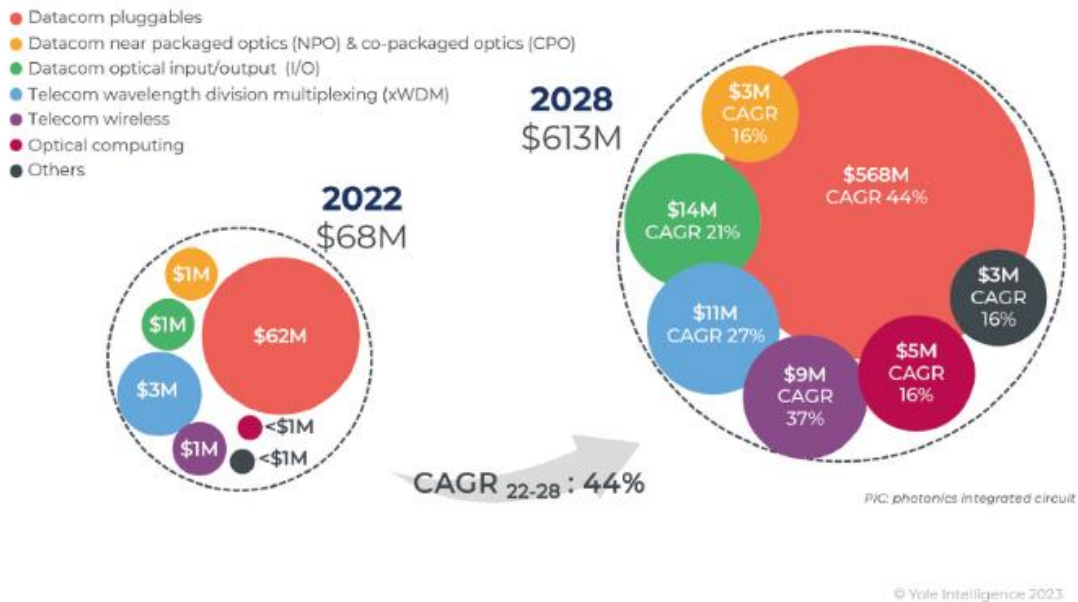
Datacom pluggables
Datacom near packaged optics (NPO) & co-packaged optics (CPO)
Datacom optical input/output (I/O)
Telecom wavelength division multiplexing (xWDM)
Telecom wireless
Optical computing
Others

2022
$68M

$1M
$1M
$62M
$3M
<$1M
$1M
<$1M

2028
$613M

$3M CAGR 16%
$568M CAGR 44%
$14M CAGR 21%
$3M CAGR 16%
$11M CAGR 27%
$5M CAGR 16%
$9M CAGR 37%

CAGR $_{22-28}$ : 44%

PIC: photonics integrated circuit

© Yole Intelligence 2023